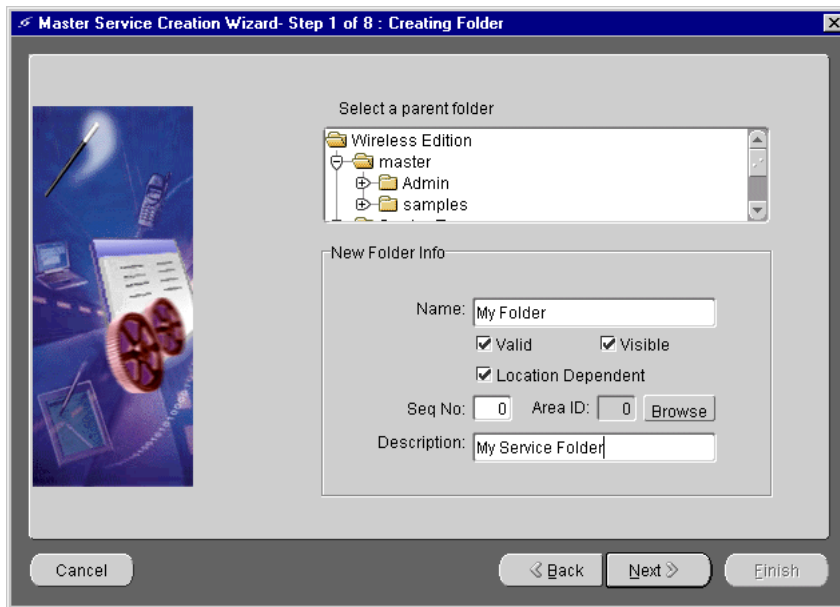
Master Service Creation Wizard- Step 1 of 8 : Creating Folder

Select a parent folder

Wireless Edition
master
Admin
samples

New Folder Info

Name: My Folder

Valid

Visible

Location Dependent

Seq No: 0

Area ID: 0

Browse

Description: My Service Folder

Cancel

Back

Next

Finish